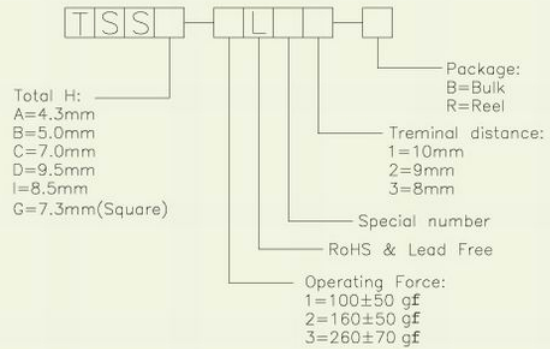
T S S - L -

Package:
B=Bulk
R=Reel

Total H:
A=4.3mm
B=5.0mm
C=7.0mm
D=9.5mm
I=8.5mm
G=7.3mm(Square)

Treminal distance:
1=10mm
2=9mm
3=8mm

Special number

RoHS & Lead Free

Operating Force:
1=100±50 gf
2=160±50 gf
3=260±70 gf